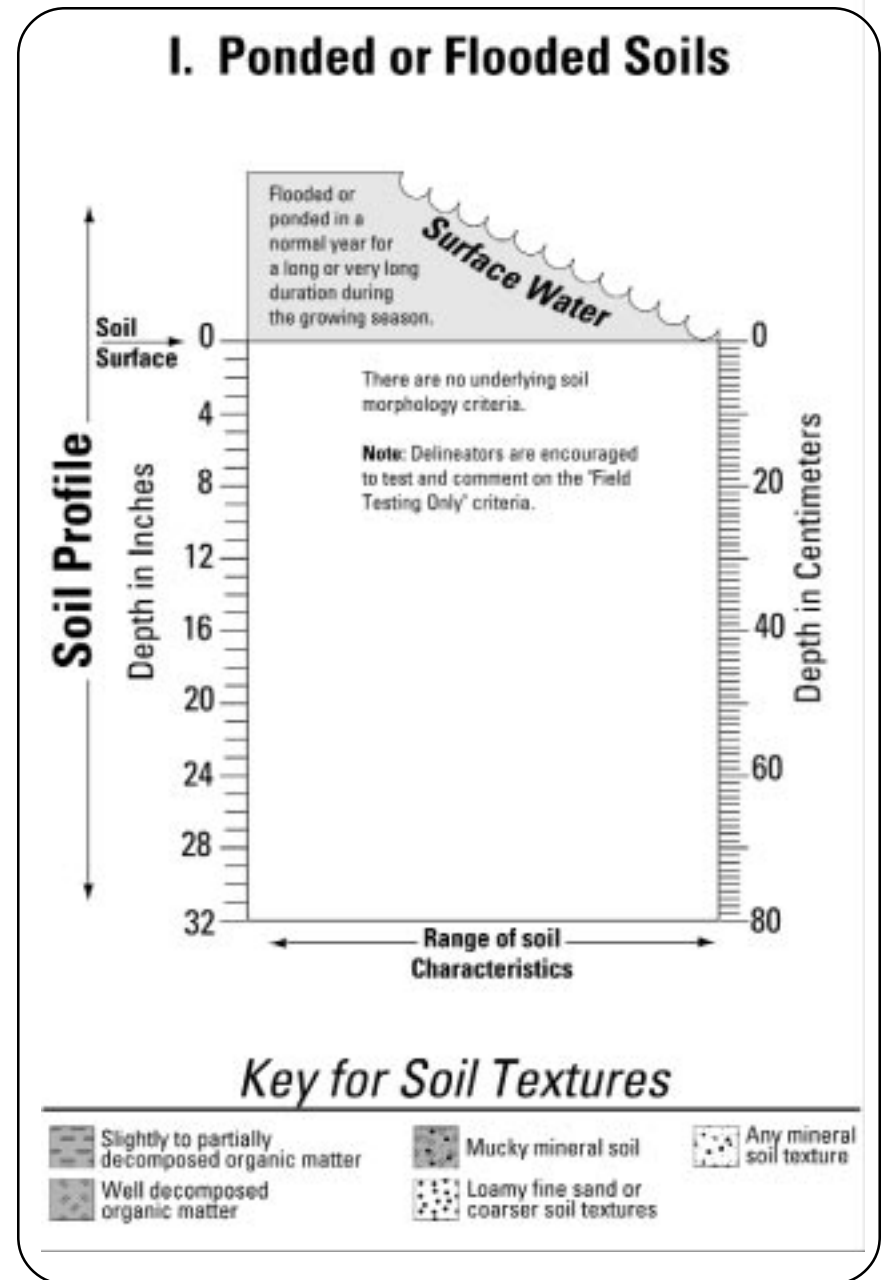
I. Ponded or Flooded Soils

Flooded or ponded in a normal year for a long or very long duration during the growing season.

Surface Water

Soil Surface

Soil Profile

Depth in Inches

0
4
8
12
16
20
24
28
32

There are no underlying soil morphology criteria.

**Note**: Delineators are encouraged to test and comment on the "Field Testing Only" criteria.

0
20
40
60
80

Depth in Centimeters

Range of soil Characteristics

Key for Soil Textures

Slightly to partially decomposed organic matter

Well decomposed organic matter

Mucky mineral soil

Loamy fine sand or coarser soil textures

Any mineral soil texture